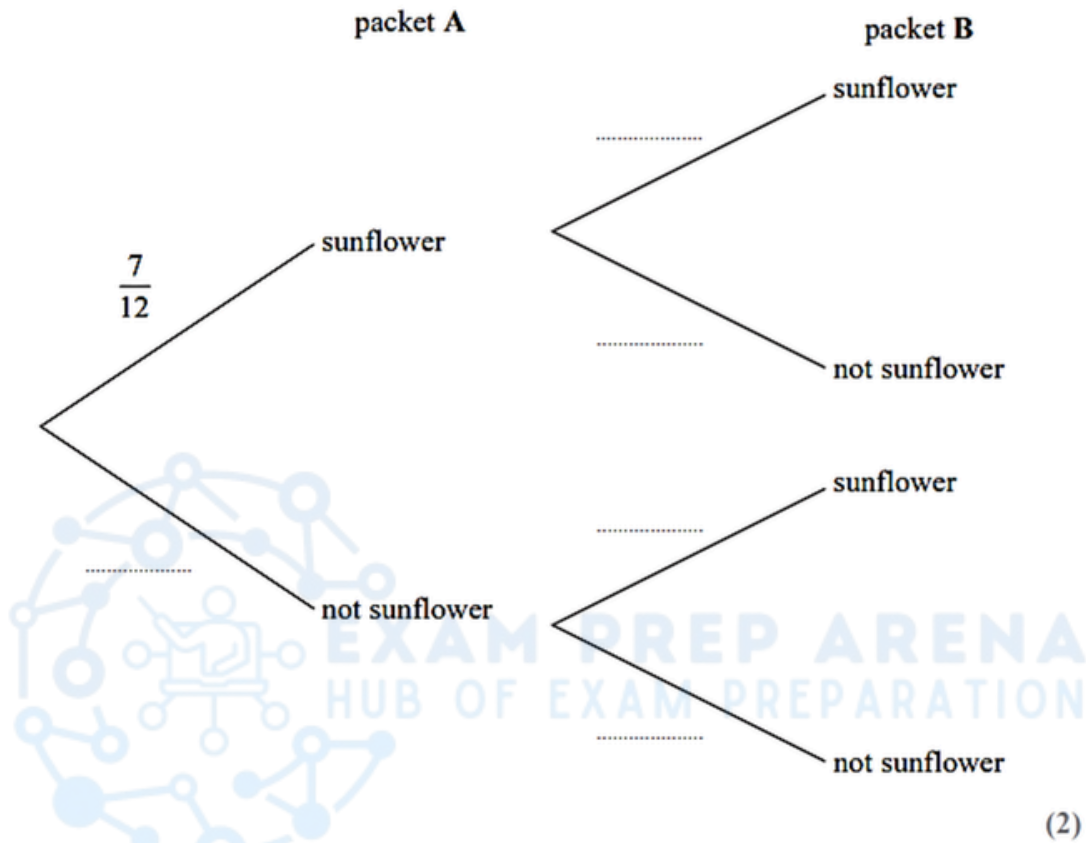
packet **A**

packet **B**

$\frac{7}{12}$

sunflower

..................

sunflower

..................

not sunflower

..................

not sunflower

..................

sunflower

..................

not sunflower

EXAM PREP ARENA
HUB OF EXAM PREPARATION

(2)